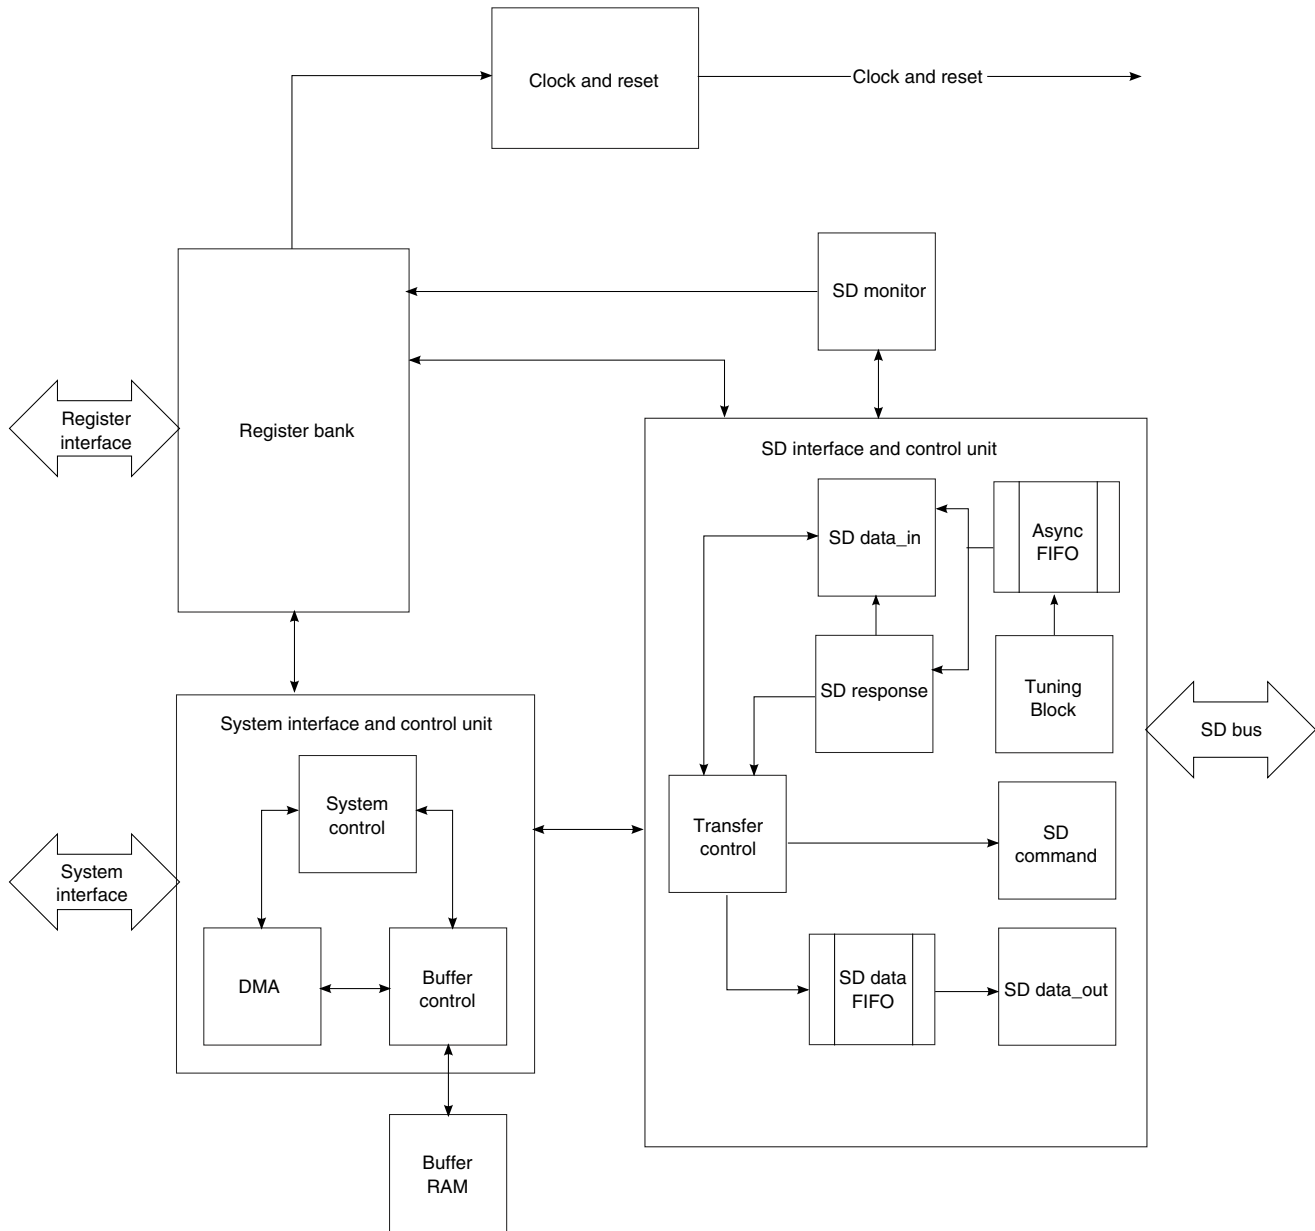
Clock and reset

Clock and reset

SD monitor

Register interface

Register bank

SD interface and control unit

SD data_in

Async FIFO

SD response

Tuning Block

SD bus

System interface and control unit

System control

System interface

Transfer control

SD command

DMA

Buffer control

SD data FIFO

SD data_out

Buffer RAM